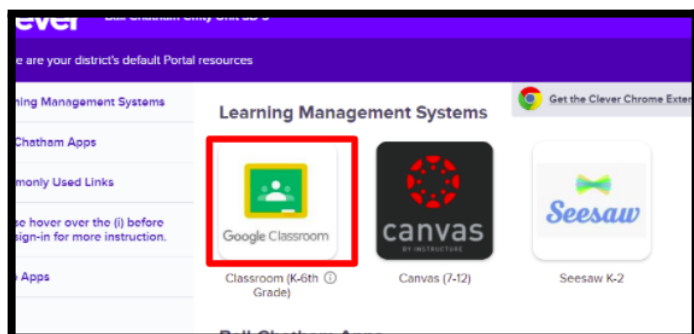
ever Ball-Chatham CUSD 5

e are your district's default Portal resources

ning Management Systems

Chatham Apps

monly Used Links

se hover over the (i) before sign-in for more instruction.

Apps

Learning Management Systems

Get the Clever Chrome Exte

Google Classroom

Classroom (K-6th Grade)

canvas

BY INSTRUCTURE

Canvas (7-12)

Seesaw

Seesaw K-2

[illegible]